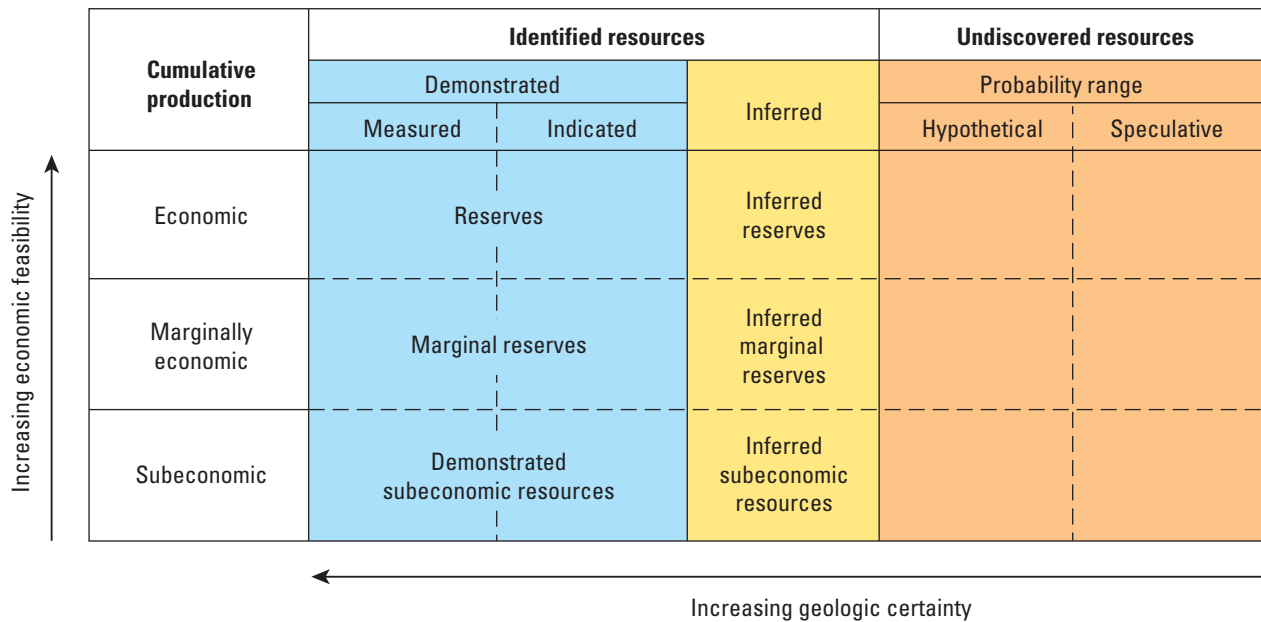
Increasing economic feasibility

| Cumulative production | Identified resources: Demonstrated: Measured | Identified resources: Demonstrated: Indicated | Identified resources: Inferred | Undiscovered resources: Probability range: Hypothetical | Undiscovered resources: Probability range: Speculative |
|---|---|---|---|---|---|
| Economic | Reserves | | Inferred reserves | | |
| Marginally economic | Marginal reserves | | Inferred marginal reserves | | |
| Subeconomic | Demonstrated subeconomic resources | | Inferred subeconomic resources | | |

Increasing geologic certainty